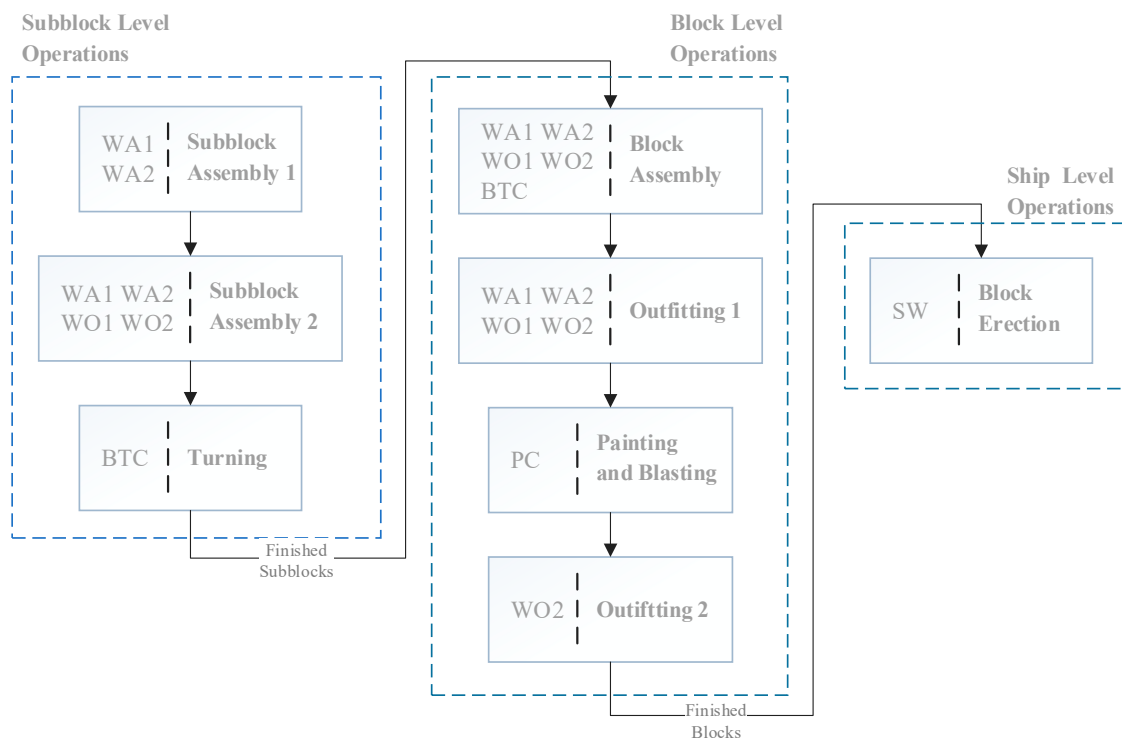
Subblock Level Operations

WA1 WA2 | Subblock Assembly 1

WA1 WA2 WO1 WO2 | Subblock Assembly 2

BTC | Turning

Finished Subblocks

Block Level Operations

WA1 WA2 WO1 WO2 BTC | Block Assembly

WA1 WA2 WO1 WO2 | Outfitting 1

PC | Painting and Blasting

WO2 | Outifting 2

Finished Blocks

Ship Level Operations

SW | Block Erection